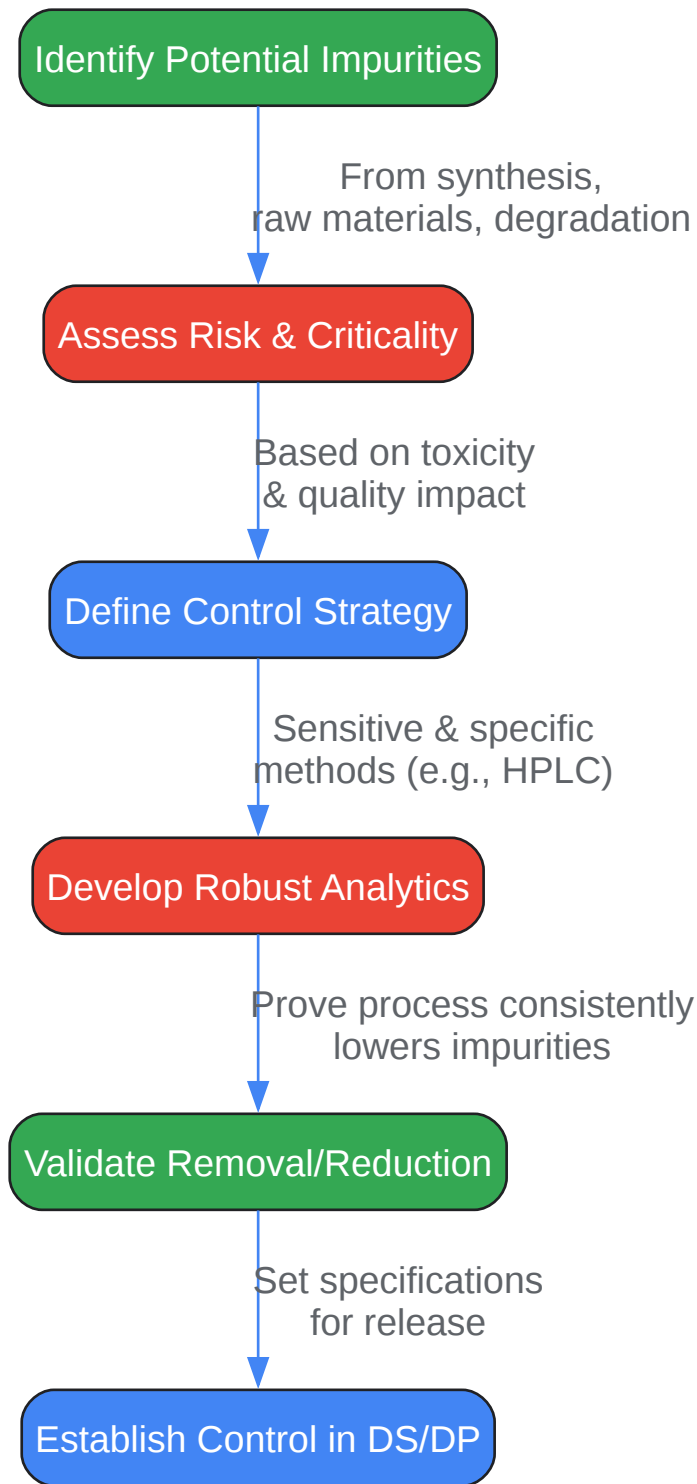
Identify Potential Impurities

From synthesis, raw materials, degradation

Assess Risk & Criticality

Based on toxicity & quality impact

Define Control Strategy

Sensitive & specific methods (e.g., HPLC)

Develop Robust Analytics

Prove process consistently lowers impurities

Validate Removal/Reduction

Set specifications for release

Establish Control in DS/DP